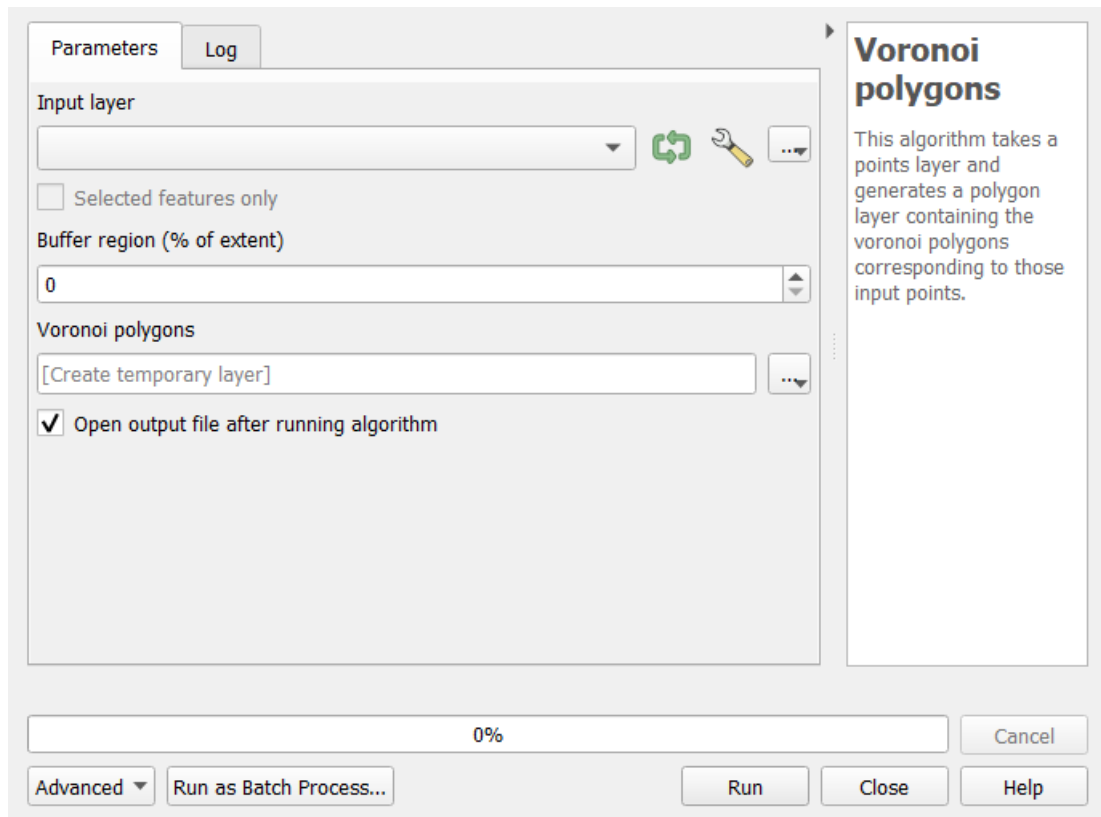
Parameters
Log

Input layer

...

Selected features only

Buffer region (% of extent)

0

Voronoi polygons

[Create temporary layer]

...

Open output file after running algorithm

Voronoi polygons

This algorithm takes a points layer and generates a polygon layer containing the voronoi polygons corresponding to those input points.

0%

Cancel

Advanced
Run as Batch Process...
Run
Close
Help